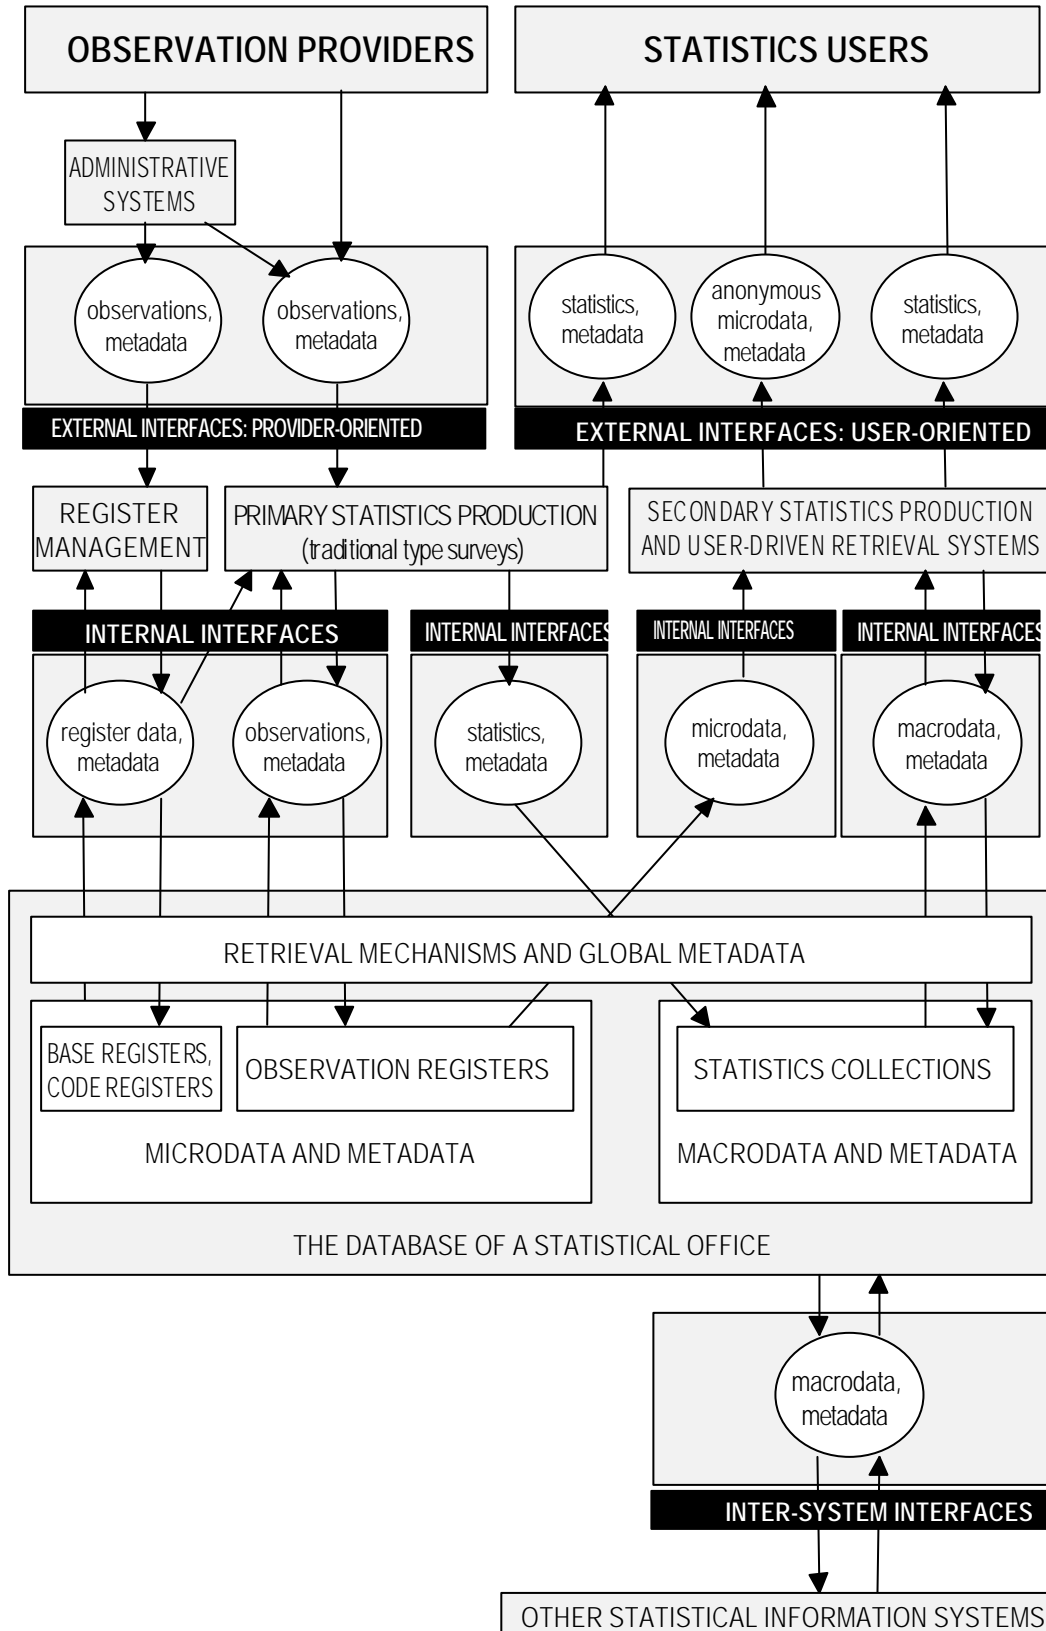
OBSERVATION PROVIDERS

STATISTICS USERS

ADMINISTRATIVE SYSTEMS

observations, metadata

observations, metadata

statistics, metadata

anonymous microdata, metadata

statistics, metadata

EXTERNAL INTERFACES: PROVIDER-ORIENTED

EXTERNAL INTERFACES: USER-ORIENTED

REGISTER MANAGEMENT

PRIMARY STATISTICS PRODUCTION (traditional type surveys)

SECONDARY STATISTICS PRODUCTION AND USER-DRIVEN RETRIEVAL SYSTEMS

INTERNAL INTERFACES

INTERNAL INTERFACES

INTERNAL INTERFACES

INTERNAL INTERFACES

register data, metadata

observations, metadata

statistics, metadata

microdata, metadata

macrodata, metadata

RETRIEVAL MECHANISMS AND GLOBAL METADATA

BASE REGISTERS, CODE REGISTERS

OBSERVATION REGISTERS

STATISTICS COLLECTIONS

MICRODATA AND METADATA

MACRODATA AND METADATA

THE DATABASE OF A STATISTICAL OFFICE

macrodata, metadata

INTER-SYSTEM INTERFACES

OTHER STATISTICAL INFORMATION SYSTEMS